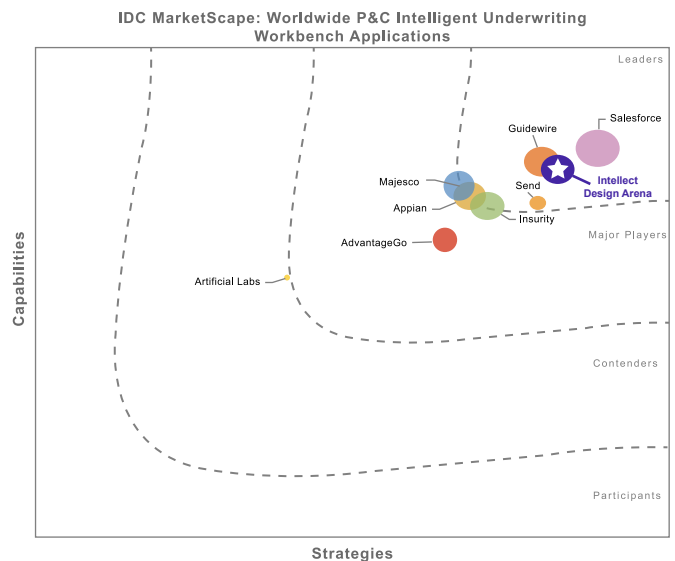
IDC MarketScape: Worldwide P&C Intelligent Underwriting Workbench Applications

Leaders

Salesforce

Guidewire

Intellect Design Arena

Majesco

Send

Appian

Insurity

Major Players

AdvantageGo

Artificial Labs

Contenders

Participants

Capabilities

Strategies